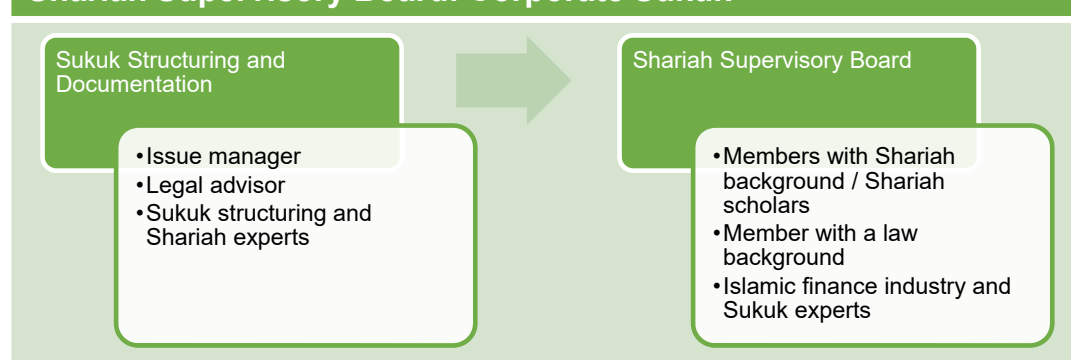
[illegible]

Sukuk Structuring and Documentation

•Issue manager
•Legal advisor
•Sukuk structuring and Shariah experts

Shariah Supervisory Board

•Members with Shariah background / Shariah scholars
•Member with a law background
•Islamic finance industry and Sukuk experts